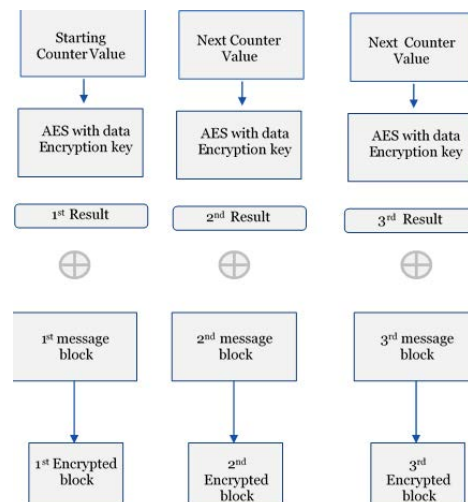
Starting Counter Value

AES with data Encryption key

1st Result

$\oplus$

1st message block

1st Encrypted block

Next Counter Value

AES with data Encryption key

2nd Result

$\oplus$

2nd message block

2nd Encrypted block

Next Counter Value

AES with data Encryption key

3rd Result

$\oplus$

3rd message block

3rd Encrypted block